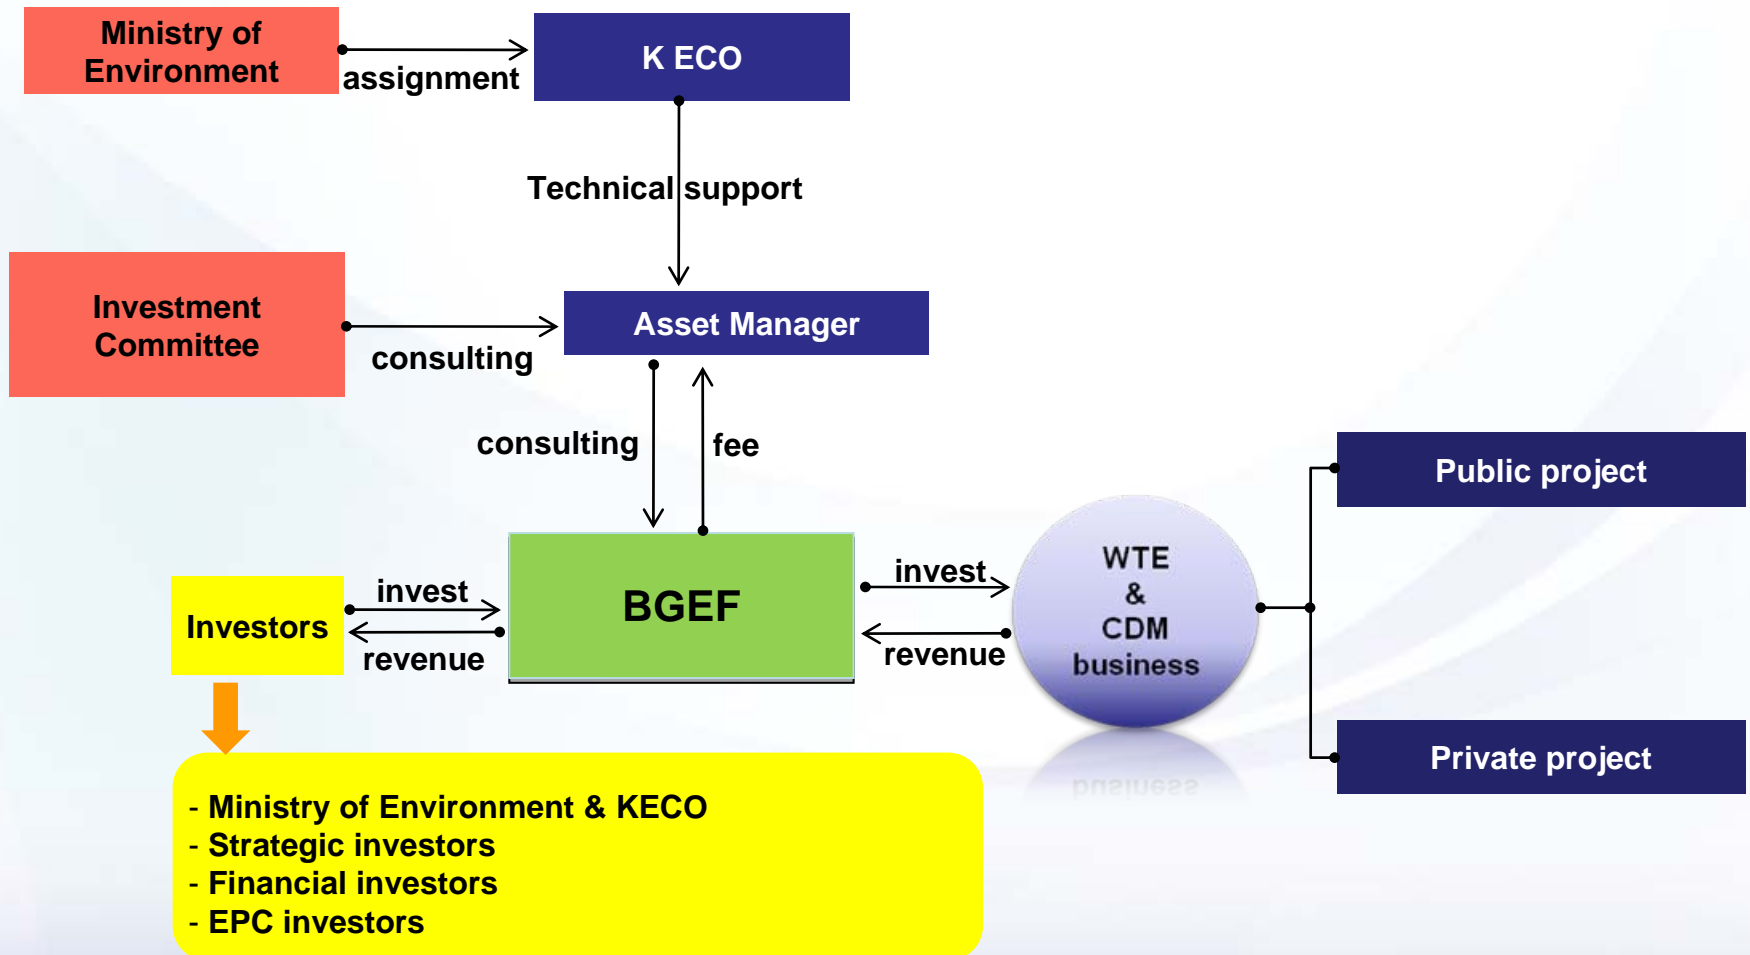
Ministry of Environment

assignment

K ECO

Technical support

Investment Committee

consulting

Asset Manager

consulting

fee

Public project

Investors

invest

revenue

BGEF

invest

revenue

WTE & CDM business

Private project

- Ministry of Environment & KECO
- Strategic investors
- Financial investors
- EPC investors